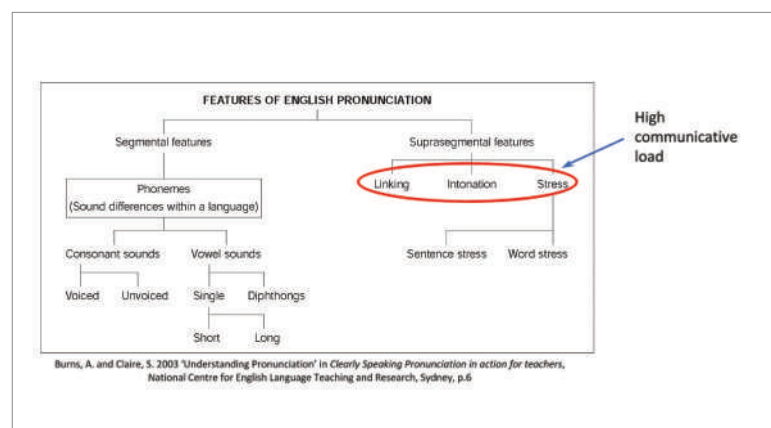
FEATURES OF ENGLISH PRONUNCIATION

Segmental features

Suprasegmental features

High communicative load

Phonemes
(Sound differences within a language)

Linking

Intonation

Stress

Consonant sounds

Vowel sounds

Sentence stress

Word stress

Voiced

Unvoiced

Single

Diphthongs

Short

Long

Burns, A. and Claire, S. 2003 'Understanding Pronunciation' in Clearly Speaking Pronunciation in action for teachers, National Centre for English Language Teaching and Research, Sydney, p.6